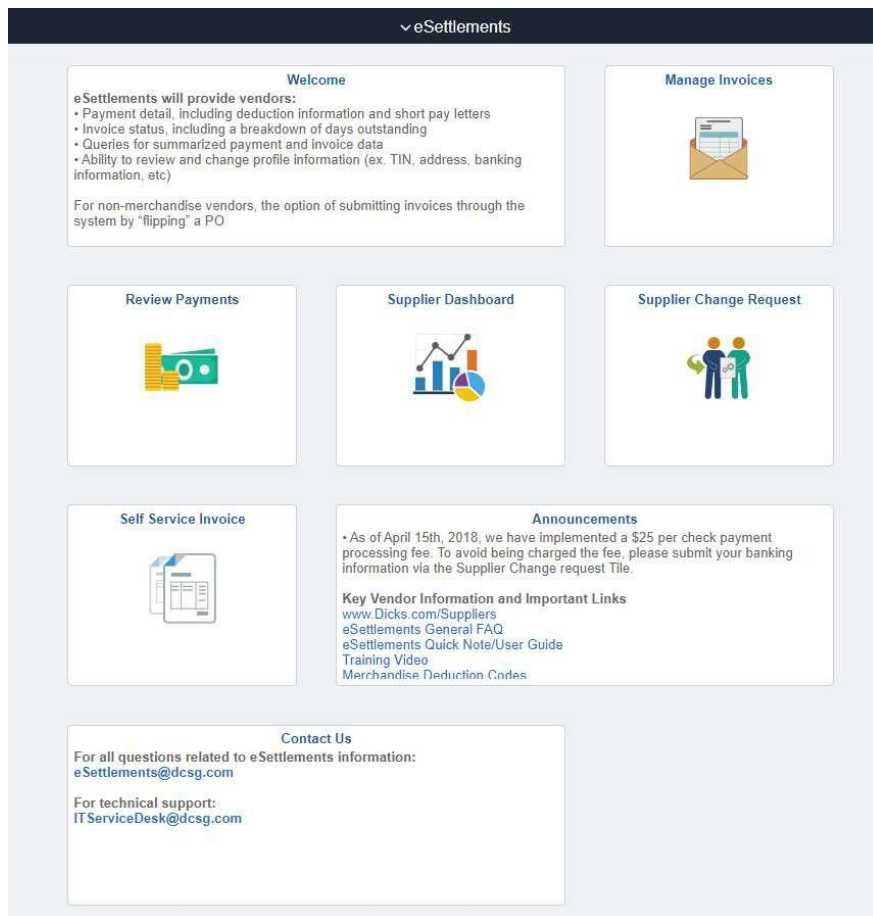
eSettlements

Welcome
eSettlements will provide vendors:
• Payment detail, including deduction information and short pay letters
• Invoice status, including a breakdown of days outstanding
• Queries for summarized payment and invoice data
• Ability to review and change profile information (ex. TIN, address, banking information, etc)

For non-merchandise vendors, the option of submitting invoices through the system by "flipping" a PO

Manage Invoices

Review Payments

Supplier Dashboard

Supplier Change Request

Self Service Invoice

Announcements
• As of April 15th, 2018, we have implemented a $25 per check payment processing fee. To avoid being charged the fee, please submit your banking information via the Supplier Change request Tile.

Key Vendor Information and Important Links
www.Dicks.com/Suppliers
eSettlements General FAQ
eSettlements Quick Note/User Guide
Training Video
Merchandise Deduction Codes

Contact Us
For all questions related to eSettlements information:
eSettlements@dcsg.com

For technical support:
ITServiceDesk@dcsg.com